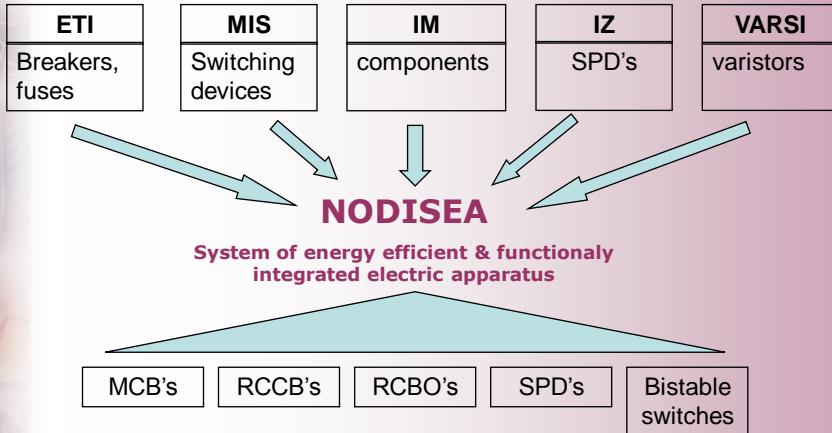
ETI
Breakers, fuses

MIS
Switching devices

IM
components

IZ
SPD’s

VARSI
varistors

NODISEA

System of energy efficient & functionaly integrated electric apparatus

MCB’s

RCCB’s

RCBO’s

SPD’s

Bistable switches